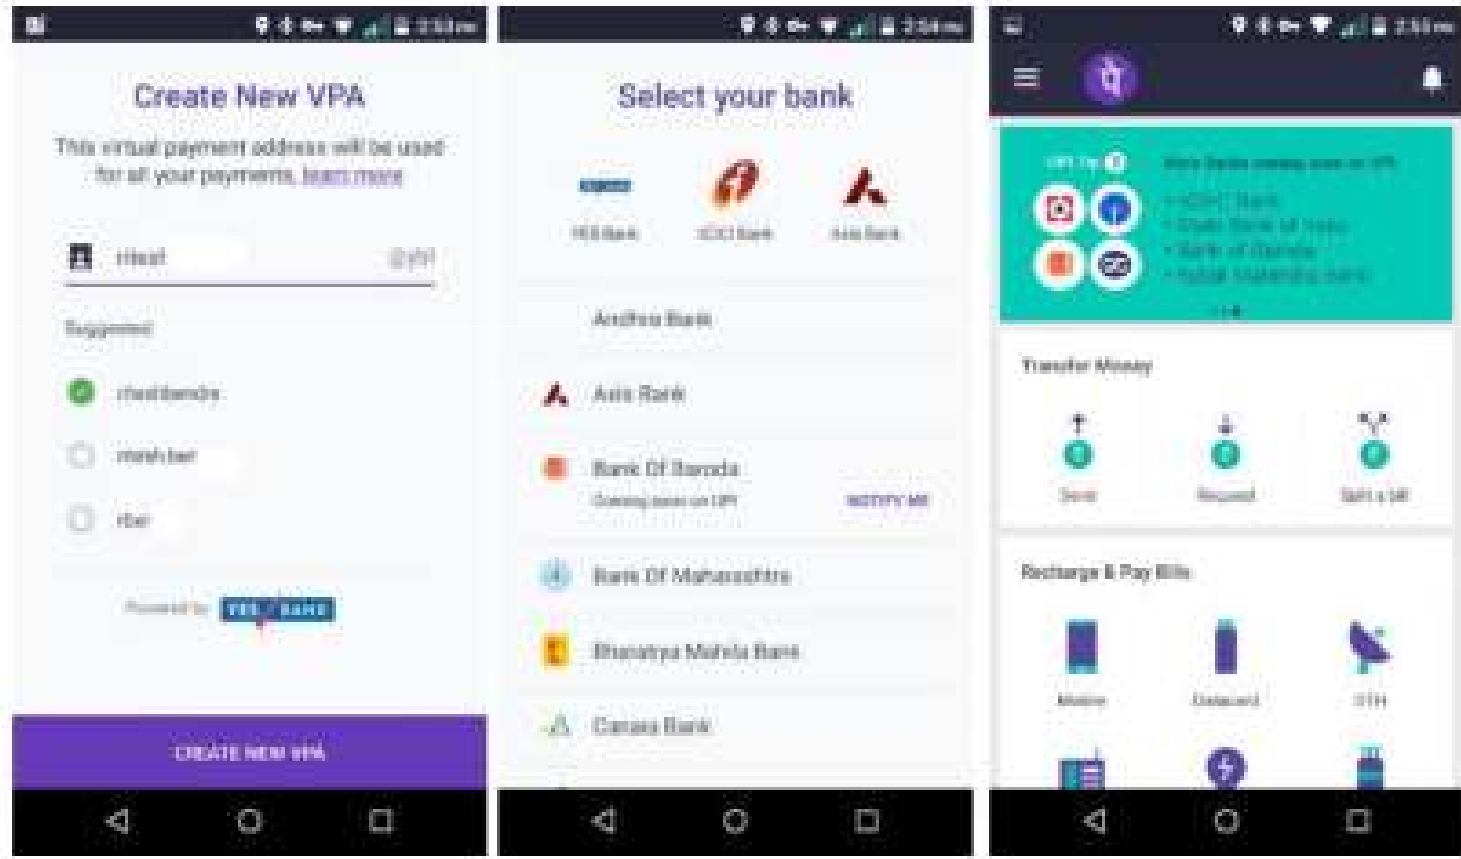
Create New VPA

This virtual payment address will be used for all your payments. learn more

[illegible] @ybl

Suggested

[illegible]

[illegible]

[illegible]

Powered by YES BANK

CREATE NEW VPA

Select your bank

YES Bank ICICI Bank Axis Bank

Andhra Bank

Axis Bank

Bank Of Baroda
Coming soon on UPI NOTIFY ME

Bank Of Maharashtra

Bharatiya Mahila Bank

Canara Bank

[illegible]

Transfer Money

Send Request Split a bill

Recharge & Pay Bills

Mobile Datacard DTH